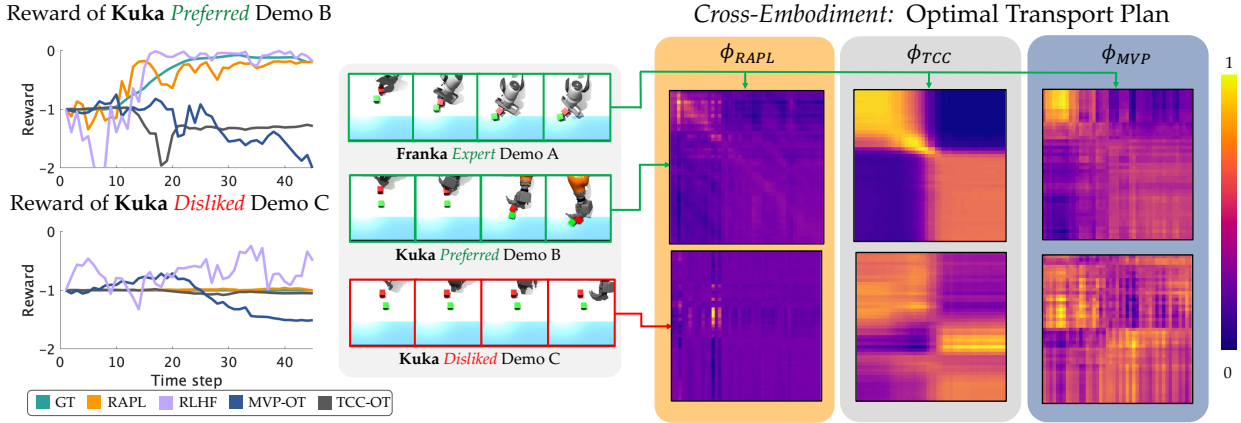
Reward of **Kuka** *Preferred* Demo B

0
-1
-2
Reward
0 10 20 30 40

Reward of **Kuka** *Disliked* Demo C

0
-1
-2
Reward
0 10 20 30 40
Time step

GT RAPL RLHF MVP-OT TCC-OT

**Franka** *Expert* Demo A

**Kuka** *Preferred* Demo B

**Kuka** *Disliked* Demo C

*Cross-Embodiment:* Optimal Transport Plan

$\phi_{RAPL}$ $\phi_{TCC}$ $\phi_{MVP}$

1

0